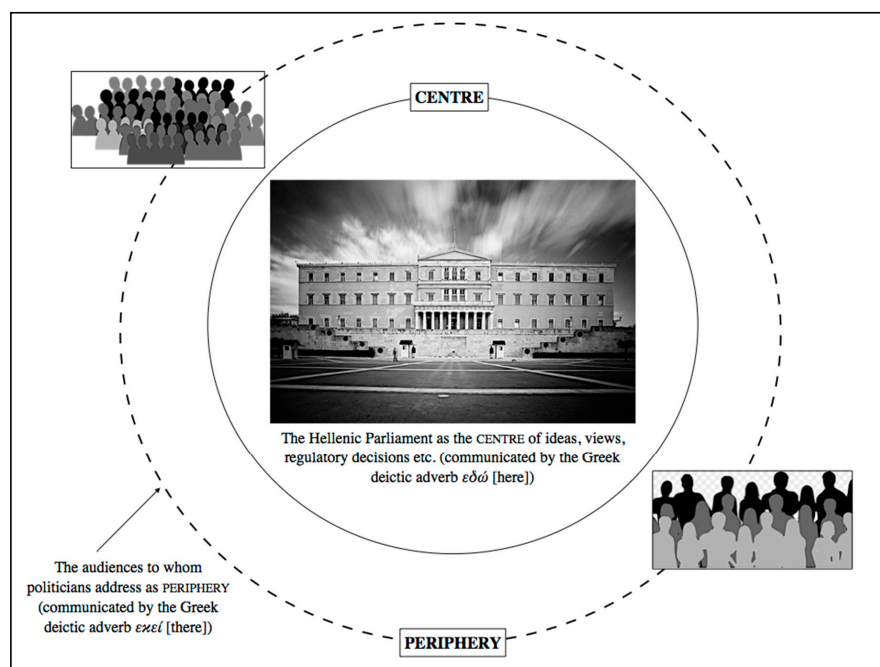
CENTRE

The Hellenic Parliament as the CENTRE of ideas, views, regulatory decisions etc. (communicated by the Greek deictic adverb εδώ [here])

The audiences to whom politicians address as PERIPHERY (communicated by the Greek deictic adverb εκεί [there])

PERIPHERY